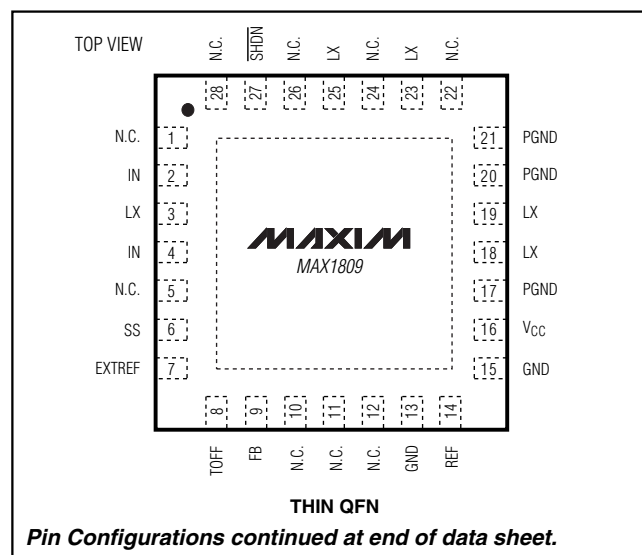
TOP VIEW

N.C. $\overline{SHDN}$ N.C. LX N.C. LX N.C.

28 27 26 25 24 23 22

N.C. 1
IN 2
LX 3
IN 4
N.C. 5
SS 6
EXTREF 7

21 PGND
20 PGND
19 LX
18 LX
17 PGND
16 $V_{CC}$
15 GND

MAXIM
MAX1809

8 9 10 11 12 13 14

TOFF FB N.C. N.C. N.C. GND REF

THIN QFN

Pin Configurations continued at end of data sheet.